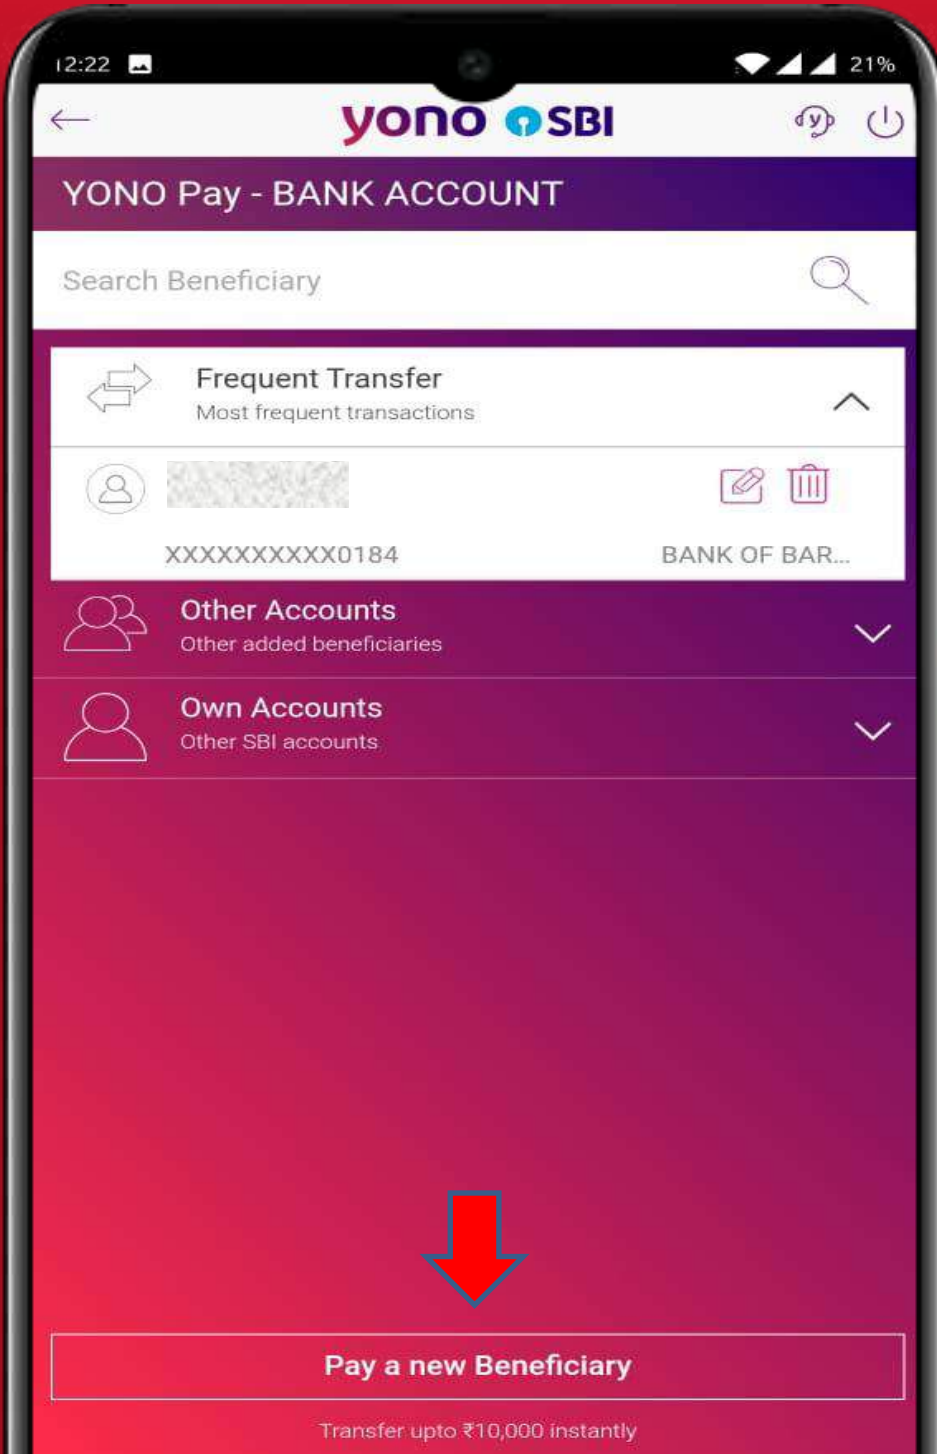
12:22

21%

yono SBI

YONO Pay - BANK ACCOUNT

Search Beneficiary

Frequent Transfer
Most frequent transactions

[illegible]

XXXXXXXXXX0184 BANK OF BAR...

Other Accounts
Other added beneficiaries

Own Accounts
Other SBI accounts

Pay a new Beneficiary

Transfer upto ₹10,000 instantly